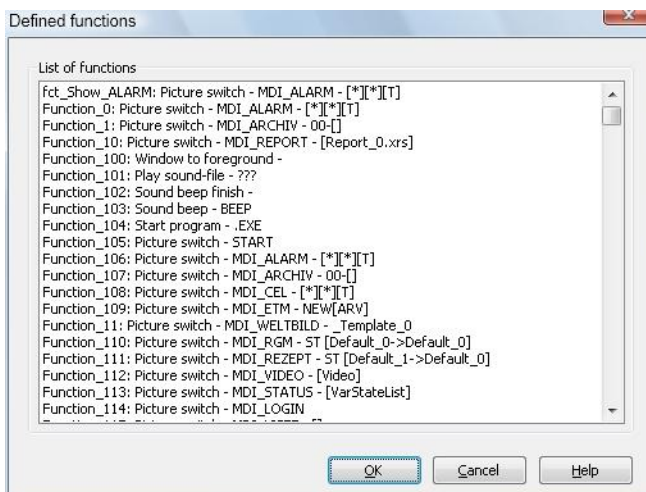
Defined functions

List of functions

fct_Show_ALARM: Picture switch - MDI_ALARM - [*][*][T]
Function_0: Picture switch - MDI_ALARM - [*][*][T]
Function_1: Picture switch - MDI_ARCHIV - 00-[]
Function_10: Picture switch - MDI_REPORT - [Report_0.xrs]
Function_100: Window to foreground -
Function_101: Play sound-file - ???
Function_102: Sound beep finish -
Function_103: Sound beep - BEEP
Function_104: Start program - .EXE
Function_105: Picture switch - START
Function_106: Picture switch - MDI_ALARM - [*][*][T]
Function_107: Picture switch - MDI_ARCHIV - 00-[]
Function_108: Picture switch - MDI_CEL - [*][*][T]
Function_109: Picture switch - MDI_ETM - NEW[ARV]
Function_11: Picture switch - MDI_WELTBILD - _Template_0
Function_110: Picture switch - MDI_RGM - ST [Default_0->Default_0]
Function_111: Picture switch - MDI_REZEPT - ST [Default_1->Default_0]
Function_112: Picture switch - MDI_VIDEO - [Video]
Function_113: Picture switch - MDI_STATUS - [VarStateList]
Function_114: Picture switch - MDI_LOGIN
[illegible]

OK
Cancel
Help